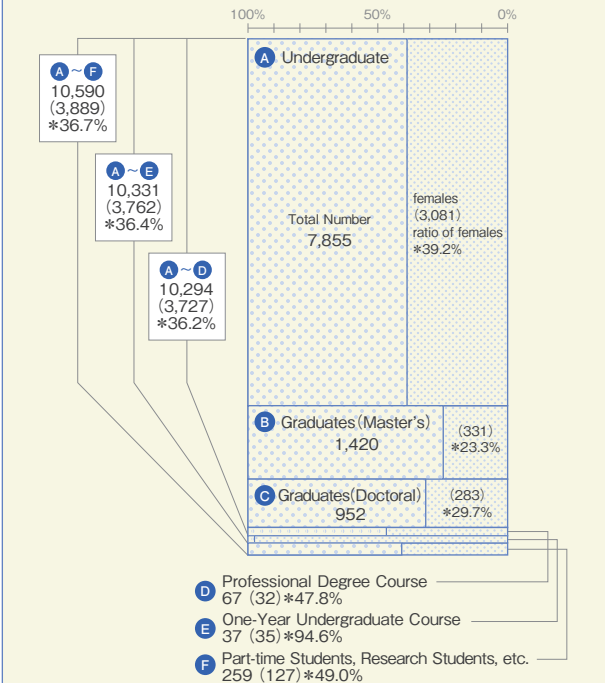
100%
50%
0%

A ~ F
10,590
(3,889)
*36.7%

A ~ E
10,331
(3,762)
*36.4%

A ~ D
10,294
(3,727)
*36.2%

A Undergraduate

Total Number
7,855

females
(3,081)
ratio of females
*39.2%

B Graduates(Master's)
1,420

(331)
*23.3%

C Graduates(Doctoral)
952

(283)
*29.7%

D Professional Degree Course
67 (32)*47.8%

E One-Year Undergraduate Course
37 (35)*94.6%

F Part-time Students, Research Students, etc.
259 (127)*49.0%